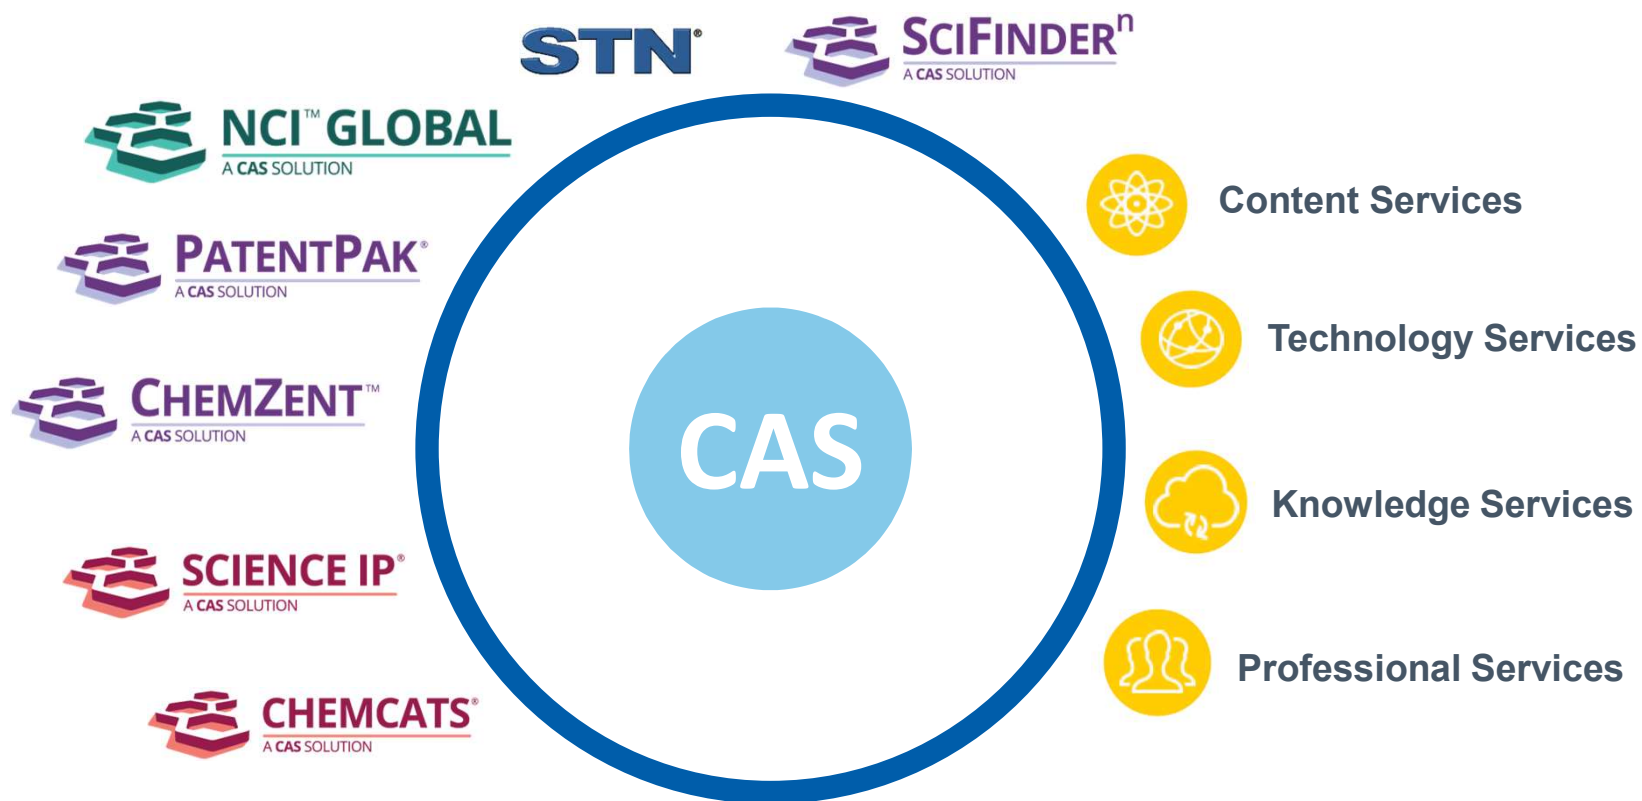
STN®

SciFinder$^n$
A CAS SOLUTION

NCI™ GLOBAL
A CAS SOLUTION

PATENTPAK®
A CAS SOLUTION

CHEMZENT™
A CAS SOLUTION

SCIENCE IP®
A CAS SOLUTION

CHEMCATS®
A CAS SOLUTION

CAS

Content Services

Technology Services

Knowledge Services

Professional Services